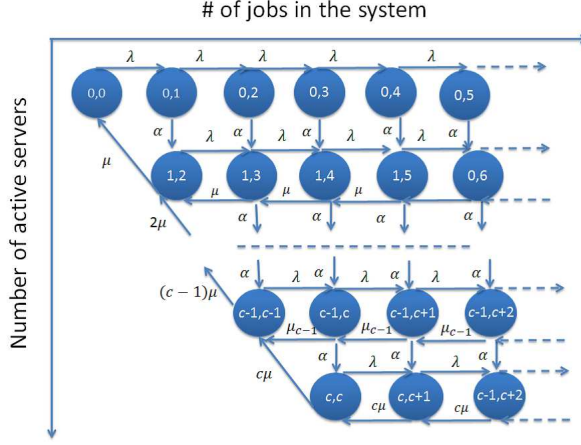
# of jobs in the system

Number of active servers

$\lambda$ $\lambda$ $\lambda$ $\lambda$ $\lambda$

0,0 0,1 0,2 0,3 0,4 0,5

$\alpha$ $\lambda$ $\alpha$ $\lambda$ $\alpha$ $\lambda$ $\alpha$ $\lambda$ $\alpha$

$\mu$

1,2 1,3 1,4 1,5 0,6

$\mu$ $\mu$ $\mu$

$2\mu$

$\alpha$ $\alpha$ $\alpha$ $\alpha$

$\alpha$ $\lambda$ $\alpha$ $\lambda$ $\alpha$ $\lambda$ $\alpha$

$(c-1)\mu$

c-1,c-1 c-1,c c-1,c+1 c-1,c+2

$\mu_{c-1}$ $\mu_{c-1}$ $\mu_{c-1}$

$\alpha$ $\lambda$ $\alpha$ $\lambda$ $\alpha$

$c\mu$

c,c c,c+1 c-1,c+2

$c\mu$ $c\mu$